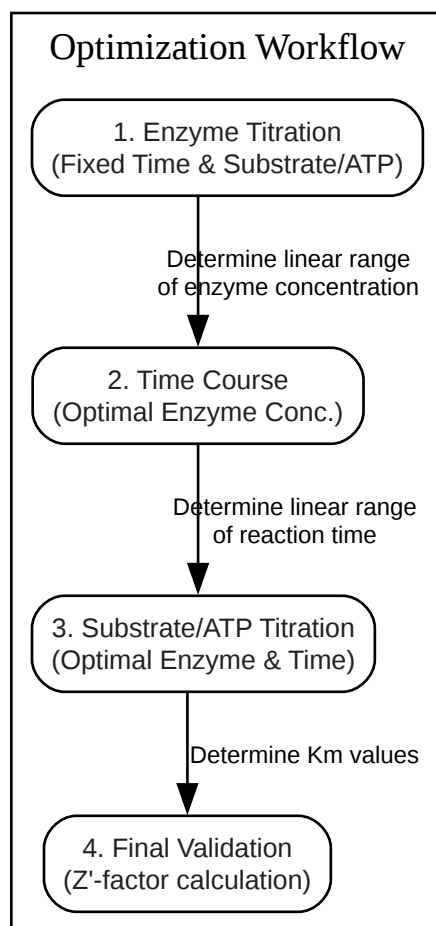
Optimization Workflow

1. Enzyme Titration
(Fixed Time & Substrate/ATP)

Determine linear range of enzyme concentration

2. Time Course
(Optimal Enzyme Conc.)

Determine linear range of reaction time

3. Substrate/ATP Titration
(Optimal Enzyme & Time)

Determine Km values

4. Final Validation
(Z'-factor calculation)